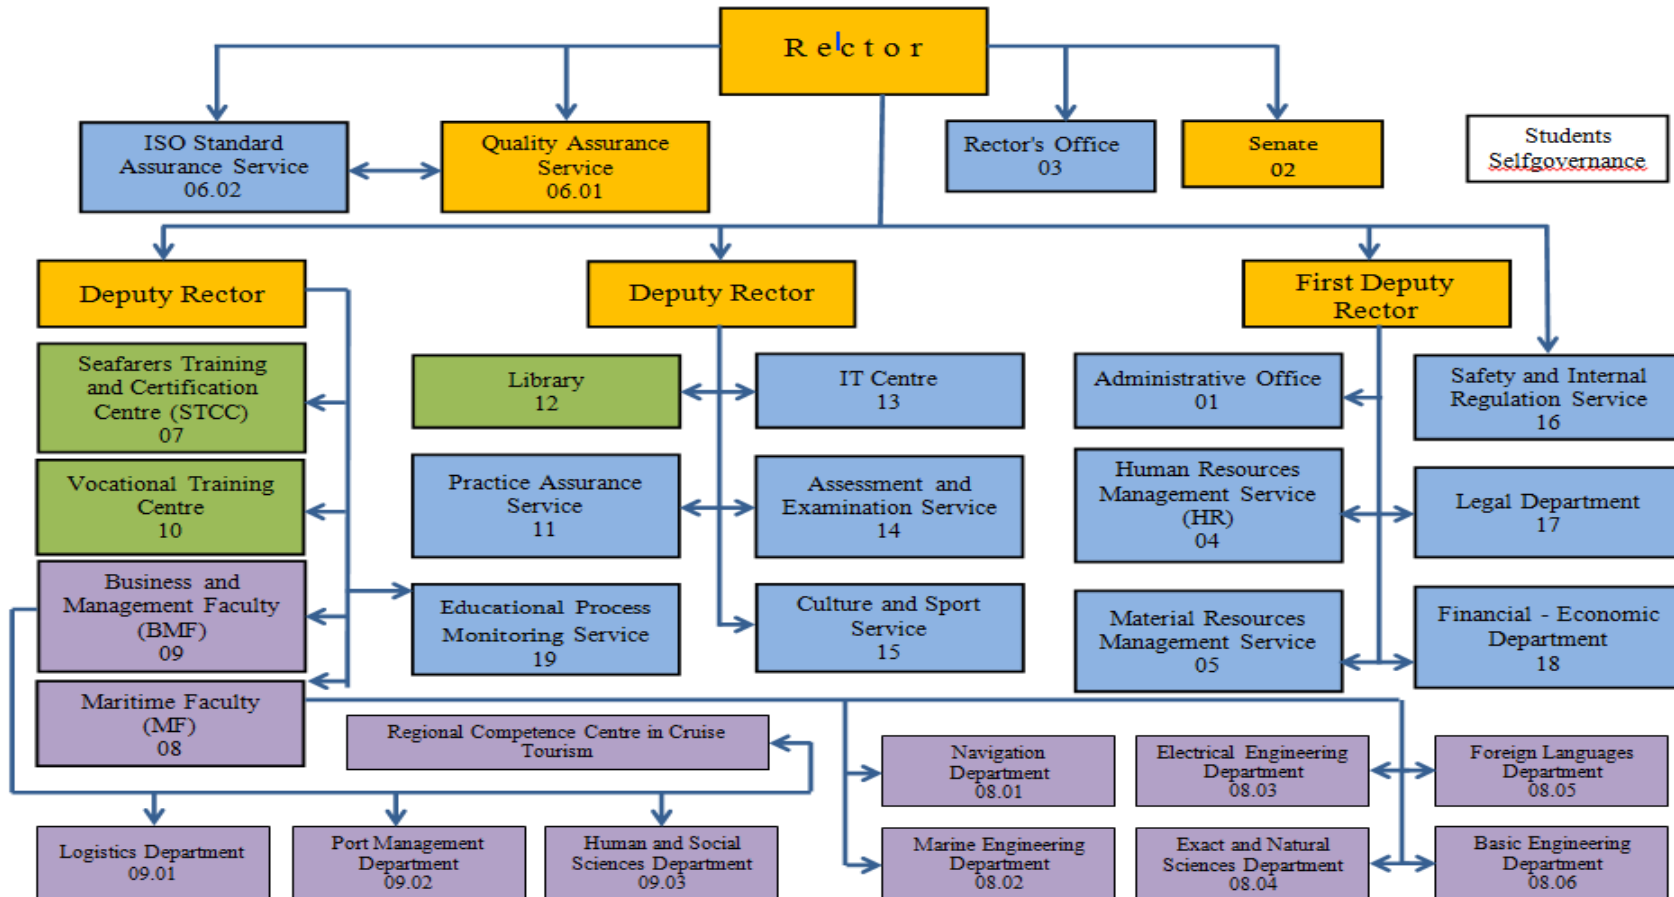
Rector

ISO Standard Assurance Service 06.02

Quality Assurance Service 06.01

Rector's Office 03

Senate 02

Students Selfgovernance

Deputy Rector

Deputy Rector

First Deputy Rector

Seafarers Training and Certification Centre (STCC) 07

Vocational Training Centre 10

Business and Management Faculty (BMF) 09

Maritime Faculty (MF) 08

Library 12

IT Centre 13

Practice Assurance Service 11

Assessment and Examination Service 14

Educational Process Monitoring Service 19

Culture and Sport Service 15

Administrative Office 01

Human Resources Management Service (HR) 04

Material Resources Management Service 05

Safety and Internal Regulation Service 16

Legal Department 17

Financial - Economic Department 18

Regional Competence Centre in Cruise Tourism

Navigation Department 08.01

Electrical Engineering Department 08.03

Foreign Languages Department 08.05

Marine Engineering Department 08.02

Exact and Natural Sciences Department 08.04

Basic Engineering Department 08.06

Logistics Department 09.01

Port Management Department 09.02

Human and Social Sciences Department 09.03